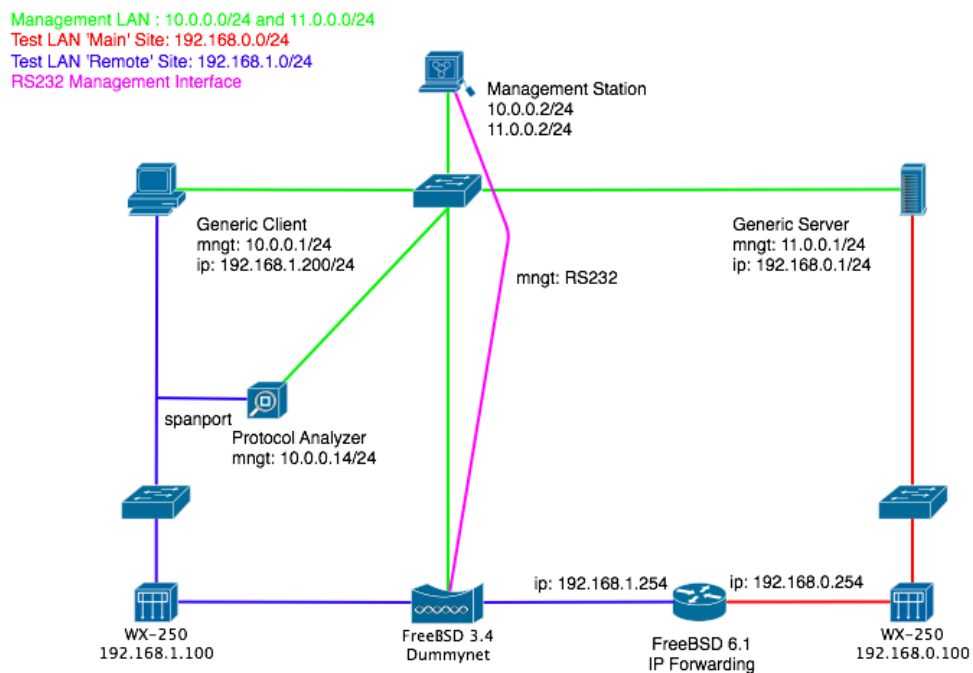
Management LAN : 10.0.0.0/24 and 11.0.0.0/24
Test LAN 'Main' Site: 192.168.0.0/24
Test LAN 'Remote' Site: 192.168.1.0/24
RS232 Management Interface

Management Station
10.0.0.2/24
11.0.0.2/24

Generic Client
mngt: 10.0.0.1/24
ip: 192.168.1.200/24

Generic Server
mngt: 11.0.0.1/24
ip: 192.168.0.1/24

mngt: RS232

spanport

Protocol Analyzer
mngt: 10.0.0.14/24

ip: 192.168.1.254

ip: 192.168.0.254

WX-250
192.168.1.100

FreeBSD 3.4
Dummynet

FreeBSD 6.1
IP Forwarding

WX-250
192.168.0.100